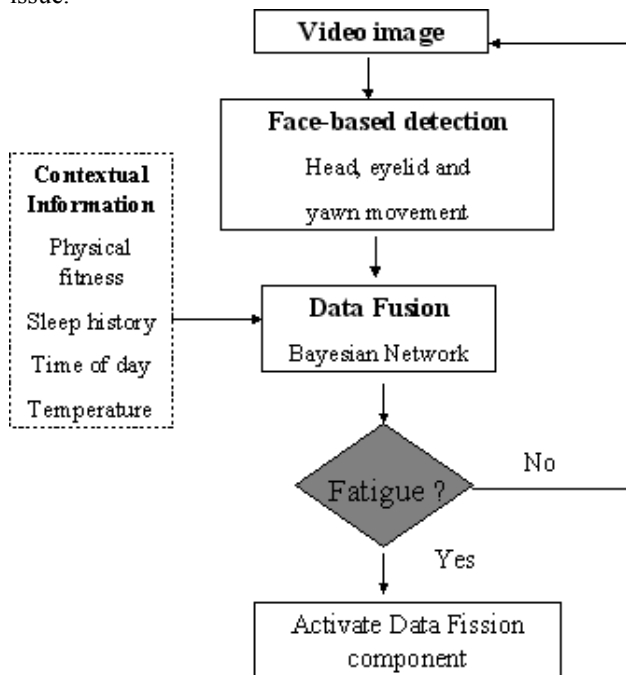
issue.

Video image

Face-based detection

Head, eyelid and yawn movement

Contextual Information

Physical fitness

Sleep history

Time of day

Temperature

Data Fusion

Bayesian Network

Fatigue ?

No

Yes

Activate Data Fission component